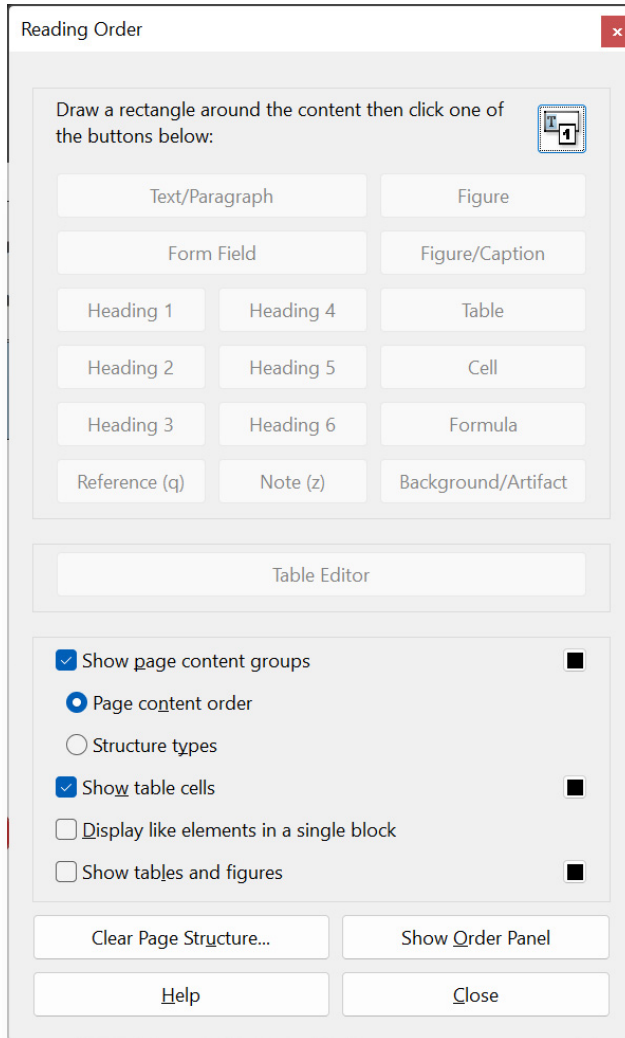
Reading Order

×

Draw a rectangle around the content then click one of the buttons below:

T 1

Text/Paragraph
Figure
Form Field
Figure/Caption
Heading 1
Heading 4
Table
Heading 2
Heading 5
Cell
Heading 3
Heading 6
Formula
Reference (q)
Note (z)
Background/Artifact

Table Editor

Show page content groups

Page content order

Structure types

Show table cells

Display like elements in a single block

Show tables and figures

Clear Page Structure...
Show Order Panel
Help
Close